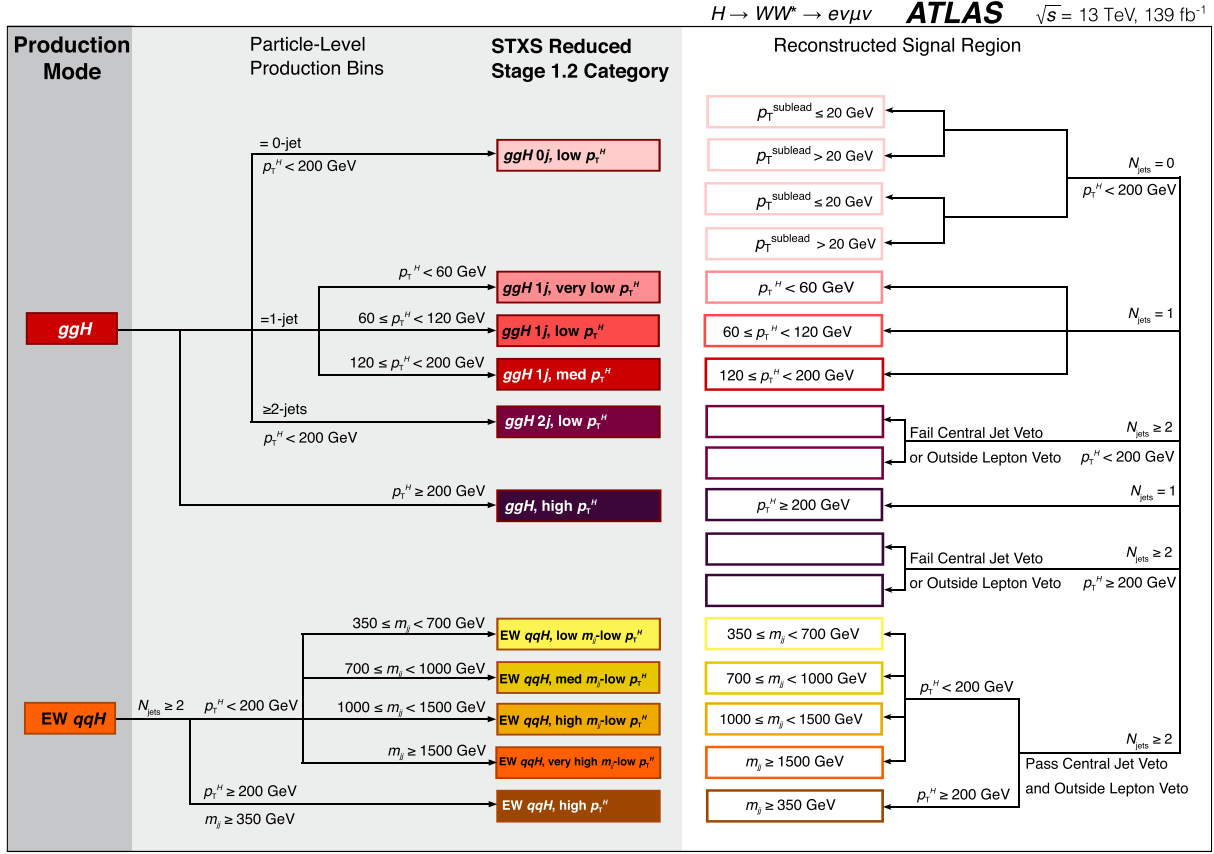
$H \rightarrow WW^* \rightarrow e\nu\mu\nu$ **ATLAS** $\sqrt{s}$ = 13 TeV, 139 fb$^{-1}$

Production Mode

Particle-Level Production Bins

STXS Reduced Stage 1.2 Category

Reconstructed Signal Region

ggH

= 0-jet
$p_T^H < 200$ GeV

ggH 0j, low $p_T^H$

$p_T^H < 60$ GeV
=1-jet
$60 \leq p_T^H < 120$ GeV
$120 \leq p_T^H < 200$ GeV

ggH 1j, very low $p_T^H$
ggH 1j, low $p_T^H$
ggH 1j, med $p_T^H$

≥2-jets
$p_T^H < 200$ GeV

ggH 2j, low $p_T^H$

$p_T^H \geq 200$ GeV

ggH, high $p_T^H$

EW qqH

$N_{jets} \geq 2$
$p_T^H < 200$ GeV

$350 \leq m_{jj} < 700$ GeV
$700 \leq m_{jj} < 1000$ GeV
$1000 \leq m_{jj} < 1500$ GeV
$m_{jj} \geq 1500$ GeV

EW qqH, low $m_{jj}$-low $p_T^H$
EW qqH, med $m_{jj}$-low $p_T^H$
EW qqH, high $m_{jj}$-low $p_T^H$
EW qqH, very high $m_{jj}$-low $p_T^H$

$p_T^H \geq 200$ GeV
$m_{jj} \geq 350$ GeV

EW qqH, high $p_T^H$

$p_T^{sublead} \leq 20$ GeV
$p_T^{sublead} > 20$ GeV
$p_T^{sublead} \leq 20$ GeV
$p_T^{sublead} > 20$ GeV

$N_{jets} = 0$
$p_T^H < 200$ GeV

$p_T^H < 60$ GeV
$60 \leq p_T^H < 120$ GeV
$120 \leq p_T^H < 200$ GeV

$N_{jets} = 1$

Fail Central Jet Veto
or Outside Lepton Veto

$N_{jets} \geq 2$
$p_T^H < 200$ GeV

$p_T^H \geq 200$ GeV

$N_{jets} = 1$

Fail Central Jet Veto
or Outside Lepton Veto

$N_{jets} \geq 2$
$p_T^H \geq 200$ GeV

$350 \leq m_{jj} < 700$ GeV
$700 \leq m_{jj} < 1000$ GeV
$1000 \leq m_{jj} < 1500$ GeV
$m_{jj} \geq 1500$ GeV
$m_{jj} \geq 350$ GeV

$p_T^H < 200$ GeV
$p_T^H \geq 200$ GeV

$N_{jets} \geq 2$
Pass Central Jet Veto
and Outside Lepton Veto